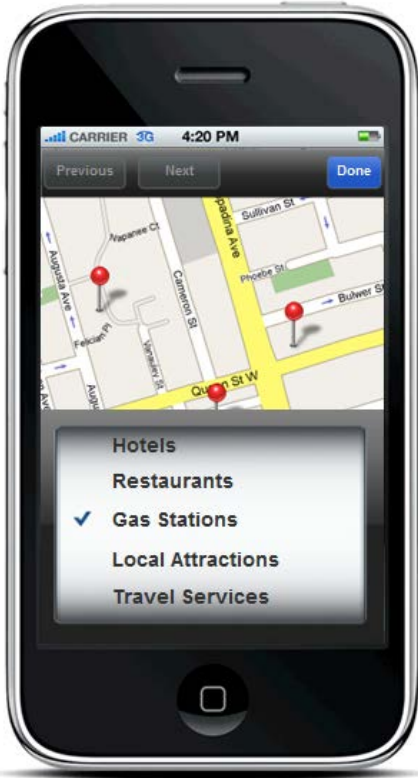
CARRIER 3G 4:20 PM

Previous Next Done

Sullivan St
Spadina Ave
Phoebe St
Bulwer St
Augusta Ave
Cameron St
Felician Pl
Vanauley St
Queen St W
Augu

Hotels
Restaurants
✓ Gas Stations
Local Attractions
Travel Services